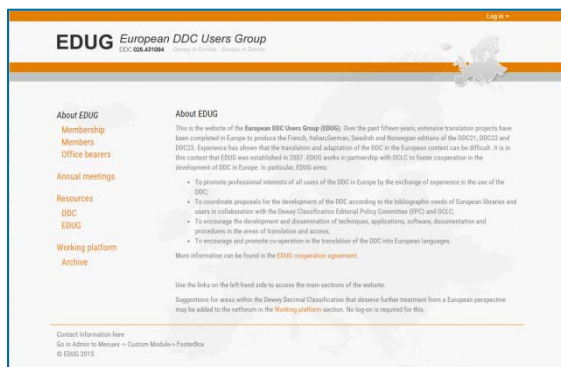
Log in ▾

EDUG European DDC Users Group
DDC 026.431094 Dewey in Europe · Europe in Dewey

About EDUG
Membership
Members
Office bearers

Annual meetings

Resources
DDC
EDUG

Working platform
Archive

About EDUG

This is the website of the European DDC Users Group (EDUG). Over the past fifteen years, extensive translation projects have been completed in Europe to produce the French, Italian, German, Swedish and Norwegian editions of the DDC21, DDC22 and DDC23. Experience has shown that the translation and adaptation of the DDC in the European context can be difficult. It is in this context that EDUG was established in 2007. EDUG works in partnership with OCLC to foster cooperation in the development of DDC in Europe. In particular, EDUG aims:

- To promote professional interests of all users of the DDC in Europe by the exchange of experience in the use of the DDC;
- To coordinate proposals for the development of the DDC according to the bibliographic needs of European libraries and users in collaboration with the Dewey Classification Editorial Policy Committee (EPC) and OCLC;
- To encourage the development and dissemination of techniques, applications, software, documentation and procedures in the areas of translation and access;
- To encourage and promote co-operation in the translation of the DDC into European languages.

More information can be found in the EDUG cooperation agreement.

Use the links on the left-hand side to access the main sections of the website.

Suggestions for areas within the Dewey Decimal Classification that deserve further treatment from a European perspective may be added to the netforum in the Working platform section. No log-on is required for this.

Contact information here
Go in Admin-> Menues -> Custom Module-> Footerfoo
© EDUG 2015